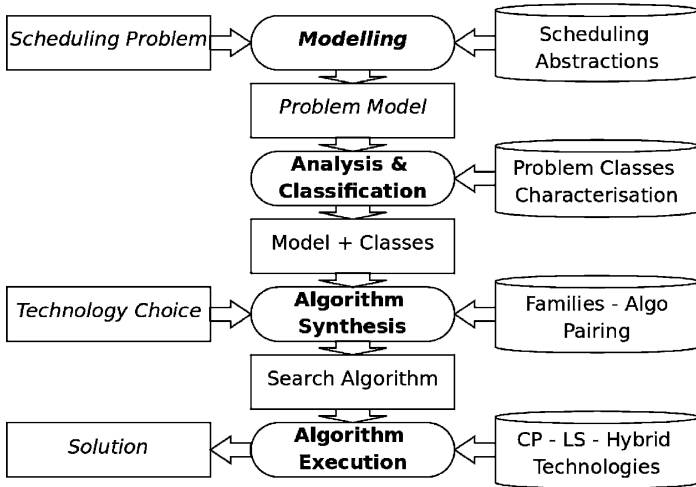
Scheduling Problem

Modelling

Scheduling Abstractions

Problem Model

Analysis & Classification

Problem Classes Characterisation

Model + Classes

Technology Choice

Algorithm Synthesis

Families - Algo Pairing

Search Algorithm

Solution

Algorithm Execution

CP - LS - Hybrid Technologies